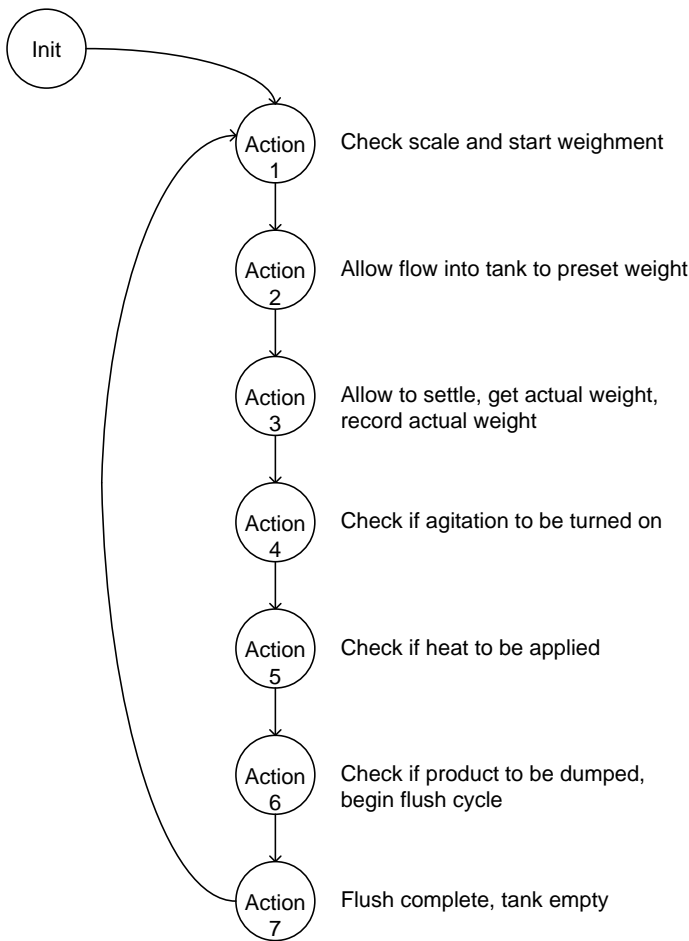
Init

Action 1 Check scale and start weighment

Action 2 Allow flow into tank to preset weight

Action 3 Allow to settle, get actual weight, record actual weight

Action 4 Check if agitation to be turned on

Action 5 Check if heat to be applied

Action 6 Check if product to be dumped, begin flush cycle

Action 7 Flush complete, tank empty